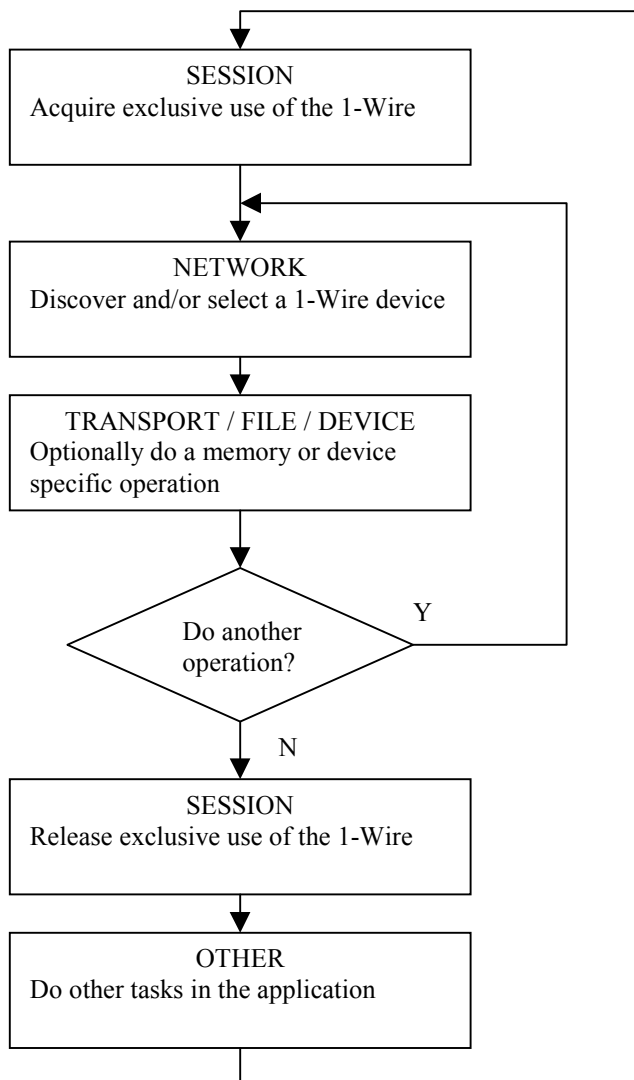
SESSION
Acquire exclusive use of the 1-Wire

NETWORK
Discover and/or select a 1-Wire device

TRANSPORT / FILE / DEVICE
Optionally do a memory or device specific operation

Do another operation?

Y

N

SESSION
Release exclusive use of the 1-Wire

OTHER
Do other tasks in the application